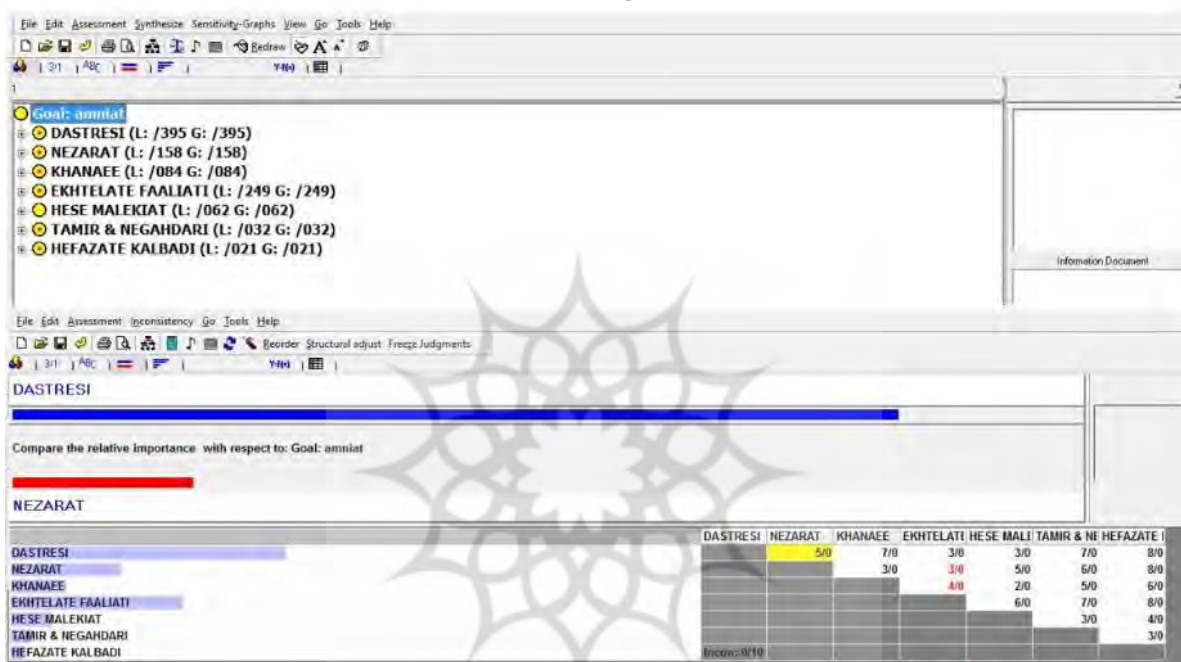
File Edit Assessment Synthesize Sensitivity-Graphs View Go Tools Help

Redraw

1

Goal: amniat
DASTRESI (L: /395 G: /395)
NEZARAT (L: /158 G: /158)
KHANAEE (L: /084 G: /084)
EKHTELATE FAALIATI (L: /249 G: /249)
HESE MALEKIAT (L: /062 G: /062)
TAMIR & NEGAHDARI (L: /032 G: /032)
HEFAZATE KALBADI (L: /021 G: /021)

Information Document

File Edit Assessment Inconsistency Go Tools Help

Reorder Structural adjust Freeze Judgments

DASTRESI

Compare the relative importance with respect to: Goal: amniat

NEZARAT

| | DASTRESI | NEZARAT | KHANAEE | EKHTELATI | HESE MALI | TAMIR & NE | HEFAZATE |
|---|---|---|---|---|---|---|---|
| DASTRESI | | 5/0 | 7/0 | 3/0 | 3/0 | 7/0 | 8/0 |
| NEZARAT | | | 3/0 | 3/0 | 5/0 | 6/0 | 8/0 |
| KHANAEE | | | | 4/0 | 2/0 | 5/0 | 6/0 |
| EKHTELATE FAALIATI | | | | | 6/0 | 7/0 | 8/0 |
| HESE MALEKIAT | | | | | | 3/0 | 4/0 |
| TAMIR & NEGAHDARI | | | | | | | 3/0 |
| HEFAZATE KALBADI | Incon: 0/10 | | | | | | |